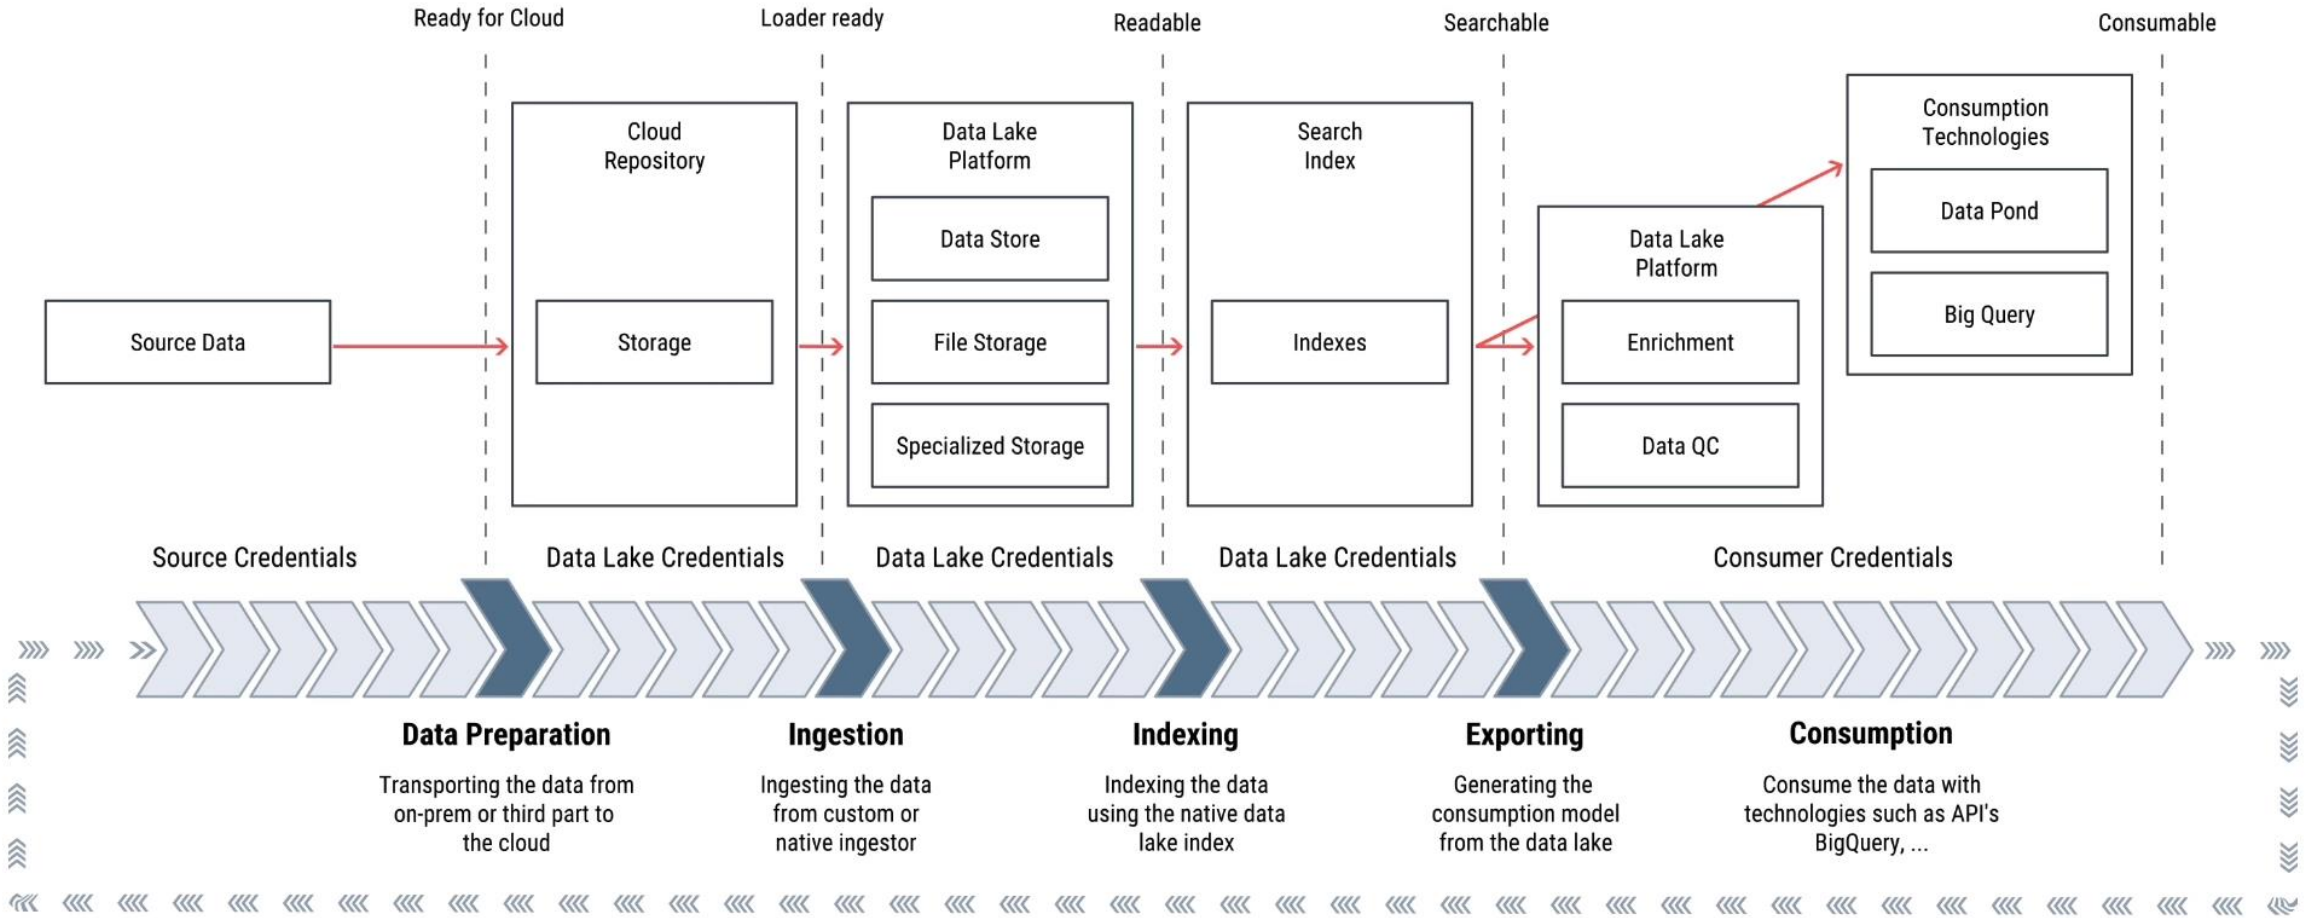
Ready for Cloud

Loader ready

Readable

Searchable

Consumable

Source Data

Cloud Repository

Storage

Data Lake Platform

Data Store

File Storage

Specialized Storage

Search Index

Indexes

Data Lake Platform

Enrichment

Data QC

Consumption Technologies

Data Pond

Big Query

Source Credentials

Data Lake Credentials

Data Lake Credentials

Data Lake Credentials

Consumer Credentials

Data Preparation

Transporting the data from on-prem or third part to the cloud

Ingestion

Ingesting the data from custom or native ingestor

Indexing

Indexing the data using the native data lake index

Exporting

Generating the consumption model from the data lake

Consumption

Consume the data with technologies such as API's BigQuery, ...